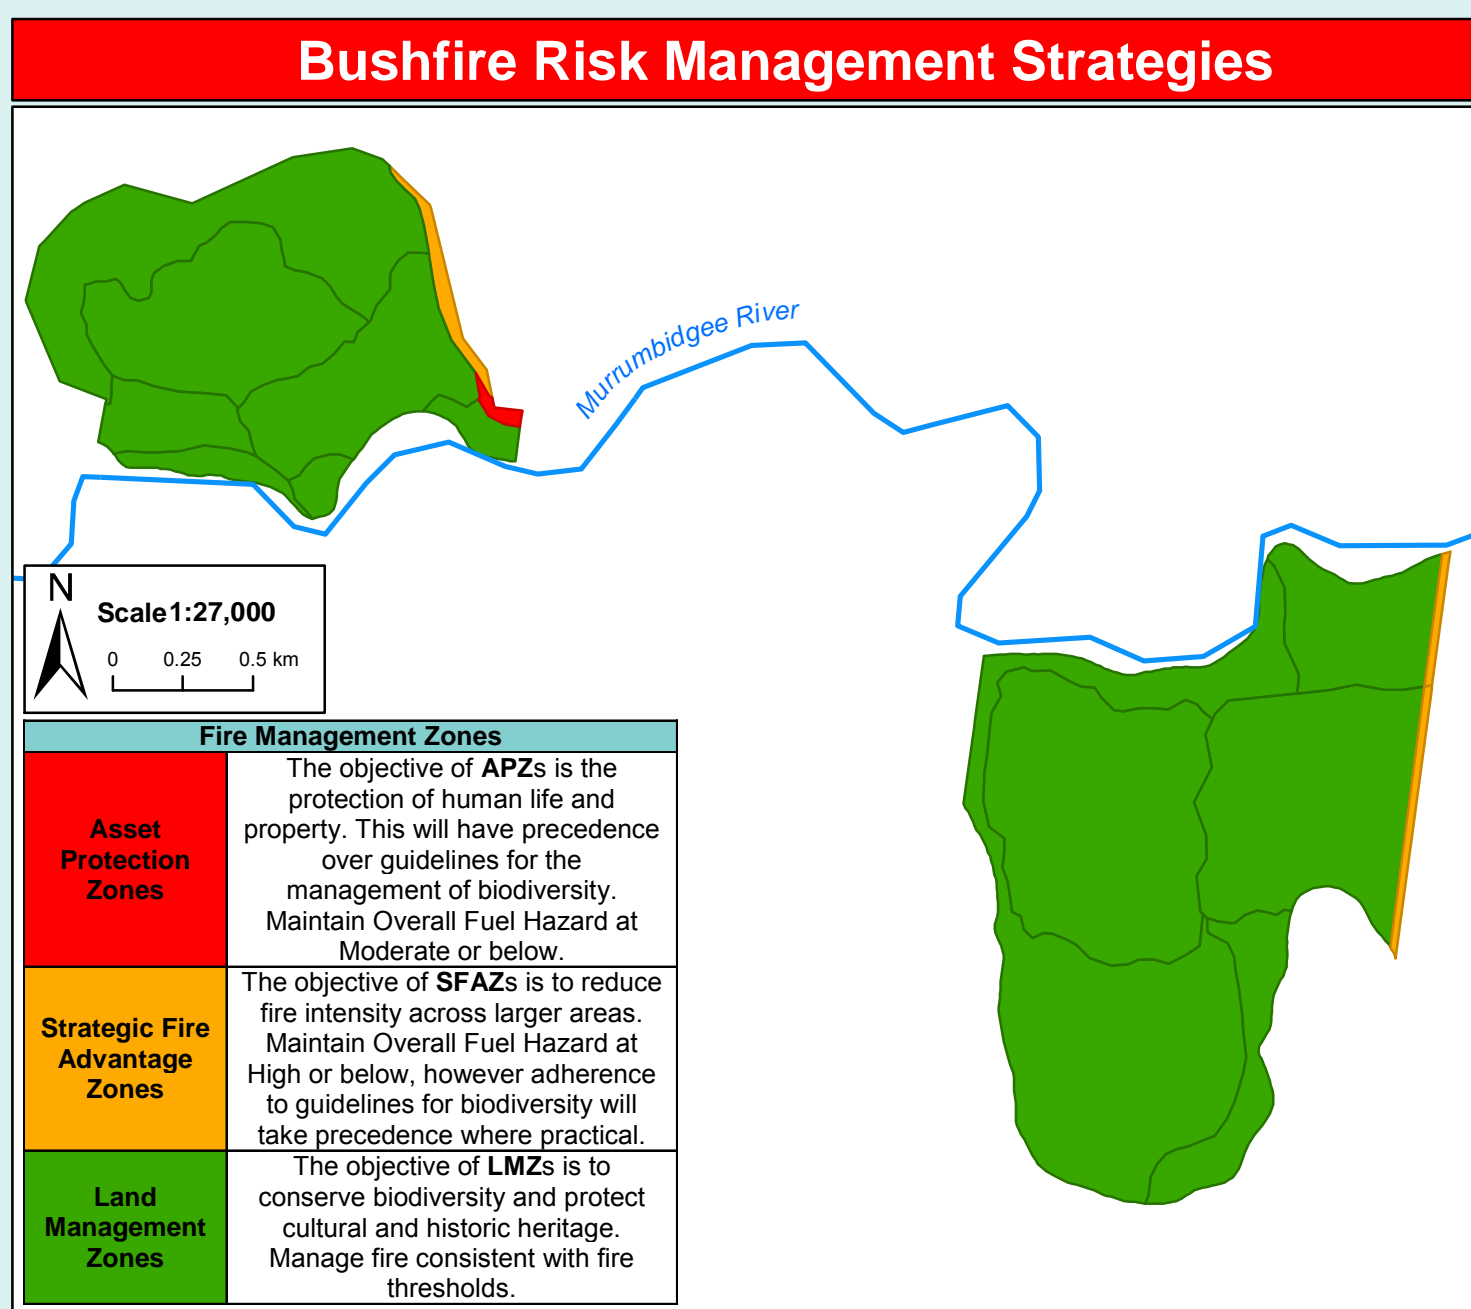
Bushfire Risk Management Strategies

Murrumbidgee River

N

Scale 1:27,000

0 0.25 0.5 km

| Fire Management Zones | |
|---|---|
| Asset Protection Zones | The objective of **APZ**s is the protection of human life and property. This will have precedence over guidelines for the management of biodiversity. Maintain Overall Fuel Hazard at Moderate or below. |
| Strategic Fire Advantage Zones | The objective of **SFAZ**s is to reduce fire intensity across larger areas. Maintain Overall Fuel Hazard at High or below, however adherence to guidelines for biodiversity will take precedence where practical. |
| Land Management Zones | The objective of **LMZ**s is to conserve biodiversity and protect cultural and historic heritage. Manage fire consistent with fire thresholds. |